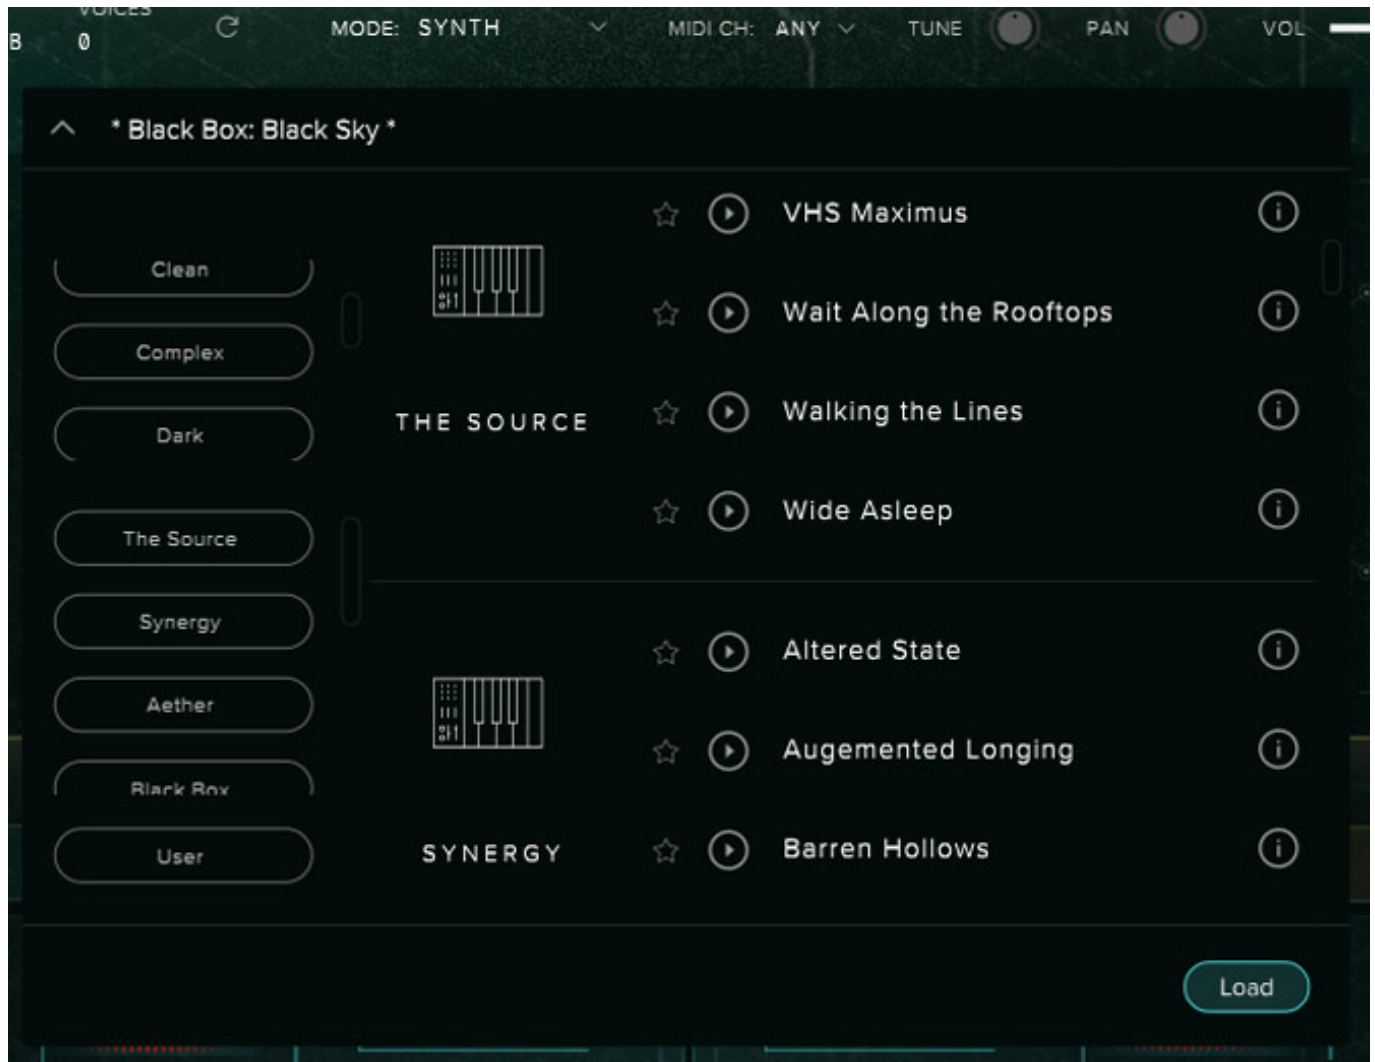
VOICES
B 0
MODE: SYNTH
MIDI CH: ANY
TUNE
PAN
VOL

* Black Box: Black Sky *

Clean
Complex
Dark
The Source
Synergy
Aether
Black Box
User

THE SOURCE

VHS Maximus
Wait Along the Rooftops
Walking the Lines
Wide Asleep

SYNERGY

Altered State
Augemented Longing
Barren Hollows

Load